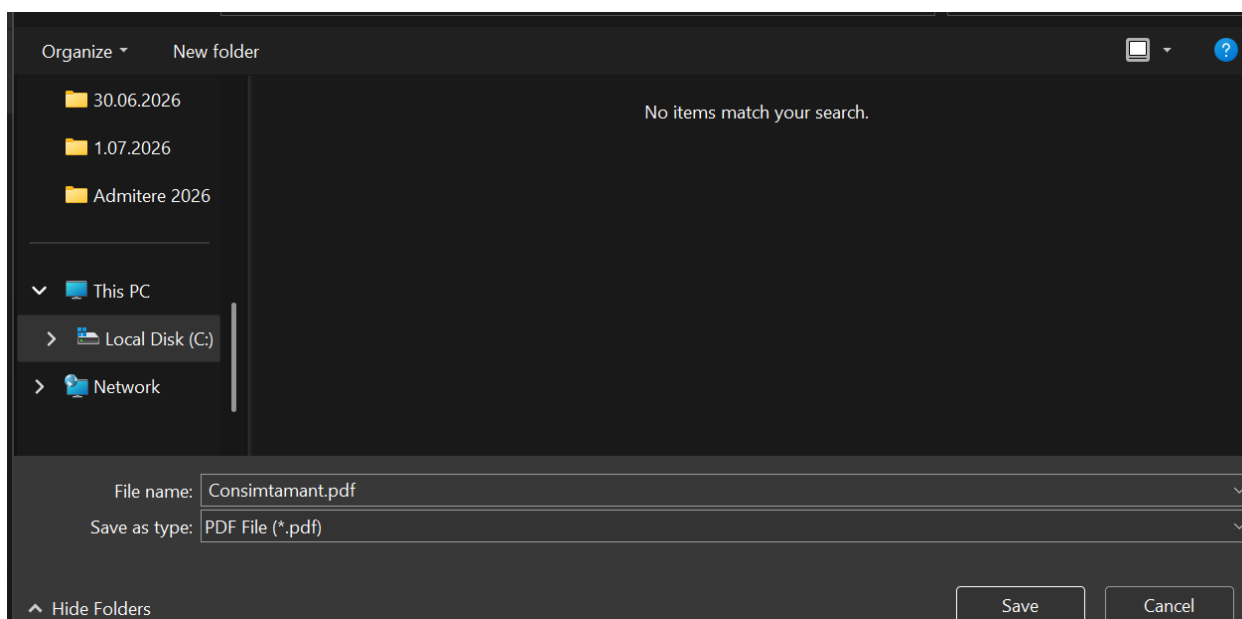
Organize ▾ New folder

30.06.2026

1.07.2026

Admitere 2026

This PC

Local Disk (C:)

Network

No items match your search.

File name: Consimtamant.pdf

Save as type: PDF File (*.pdf)

Hide Folders

Save

Cancel